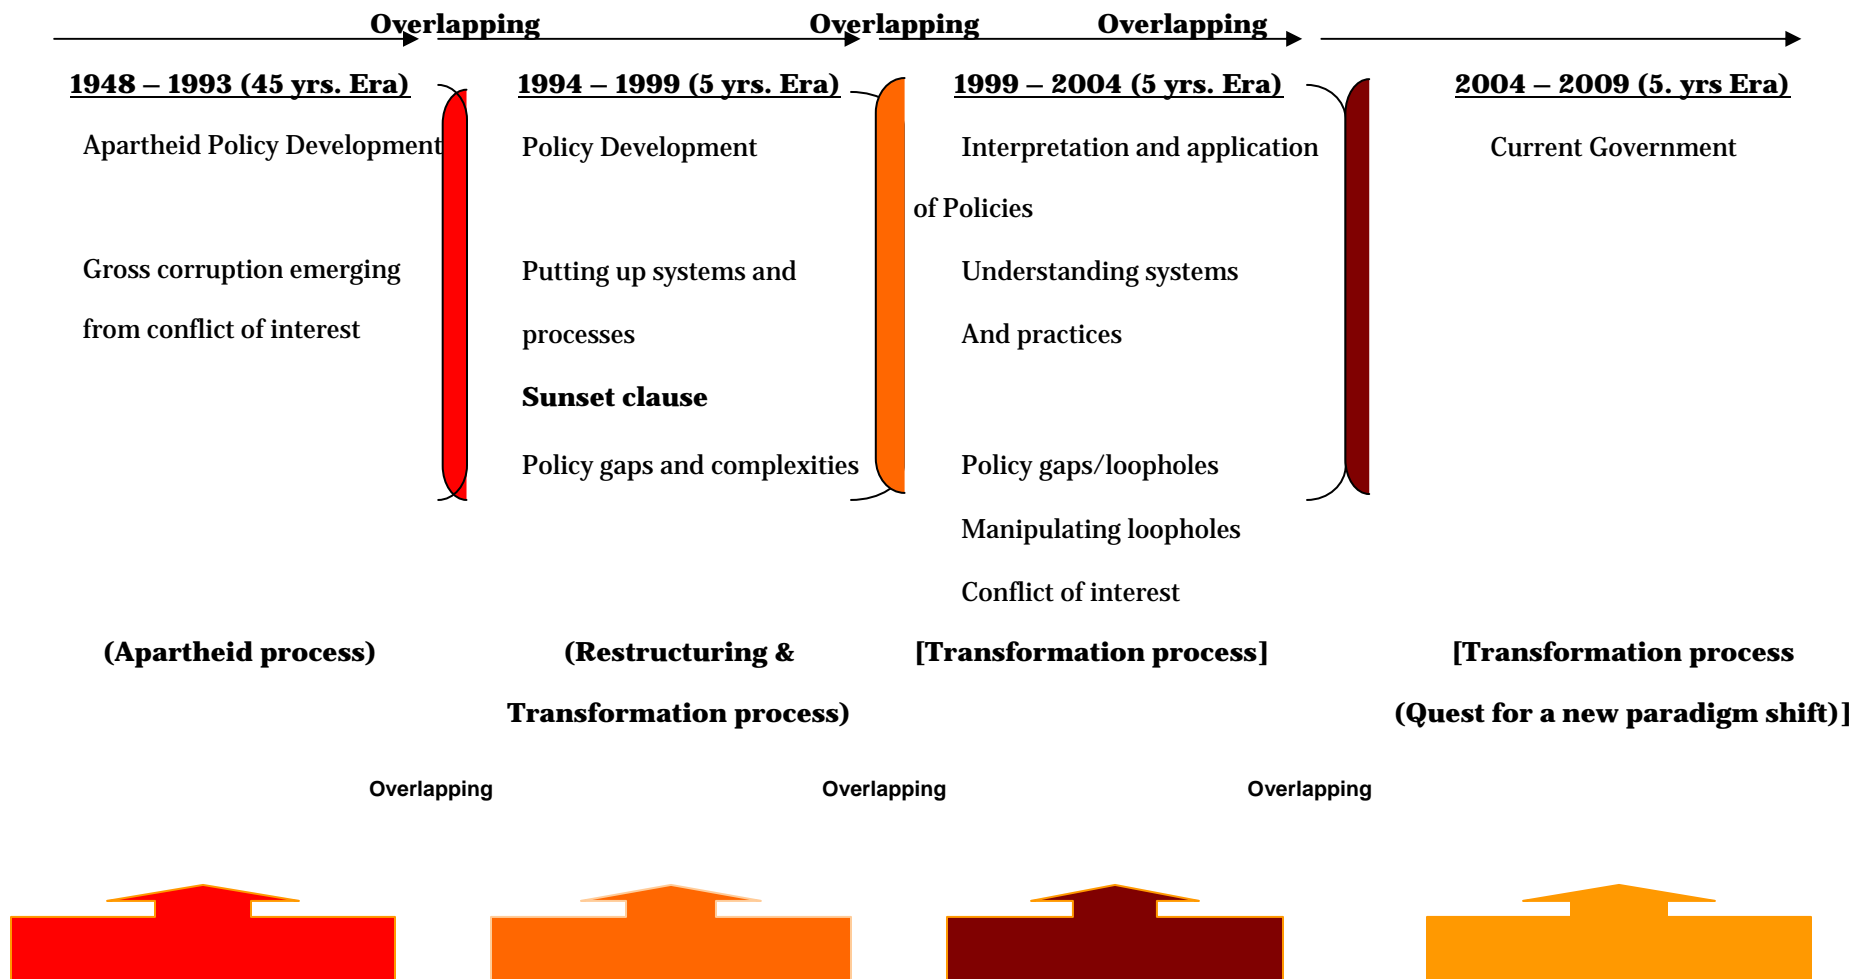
Overlapping Overlapping Overlapping

1948 – 1993 (45 yrs. Era)

Apartheid Policy Development

Gross corruption emerging

from conflict of interest

1994 – 1999 (5 yrs. Era)

Policy Development

Putting up systems and

processes

Sunset clause

Policy gaps and complexities

1999 – 2004 (5 yrs. Era)

Interpretation and application

of Policies

Understanding systems

And practices

Policy gaps/loopholes

Manipulating loopholes

Conflict of interest

2004 – 2009 (5. yrs Era)

Current Government

(Apartheid process)

(Restructuring & Transformation process)

[Transformation process]

[Transformation process (Quest for a new paradigm shift)]

Overlapping

Overlapping

Overlapping